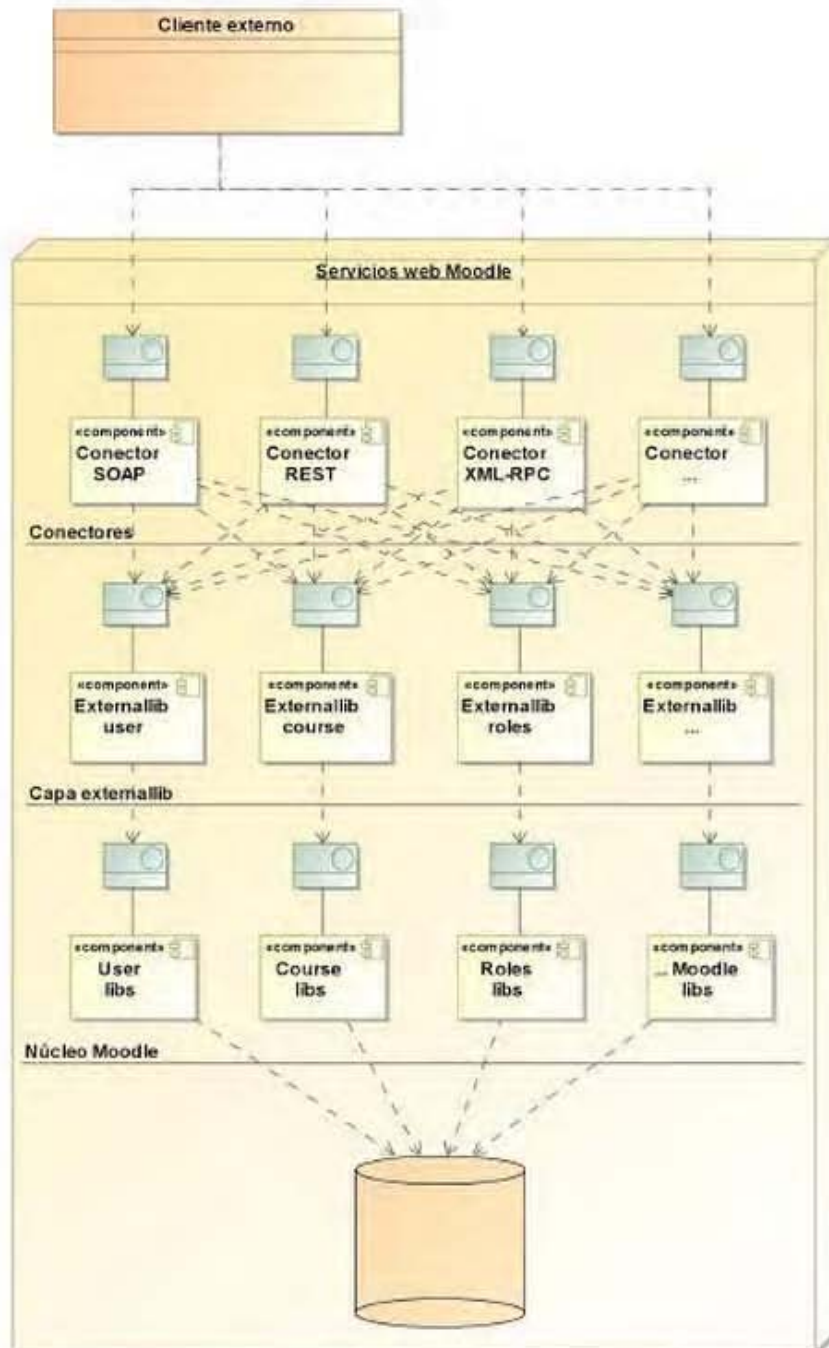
Cliente externo

Servicios web Moodle

«component» Conector SOAP

«component» Conector REST

«component» Conector XML-RPC

«component» Conector ...

Conectores

«component» Externallib user

«component» Externallib course

«component» Externallib roles

«component» Externallib ...

Capa externallib

«component» User libs

«component» Course libs

«component» Roles libs

«component» ... Moodle libs

Núcleo Moodle